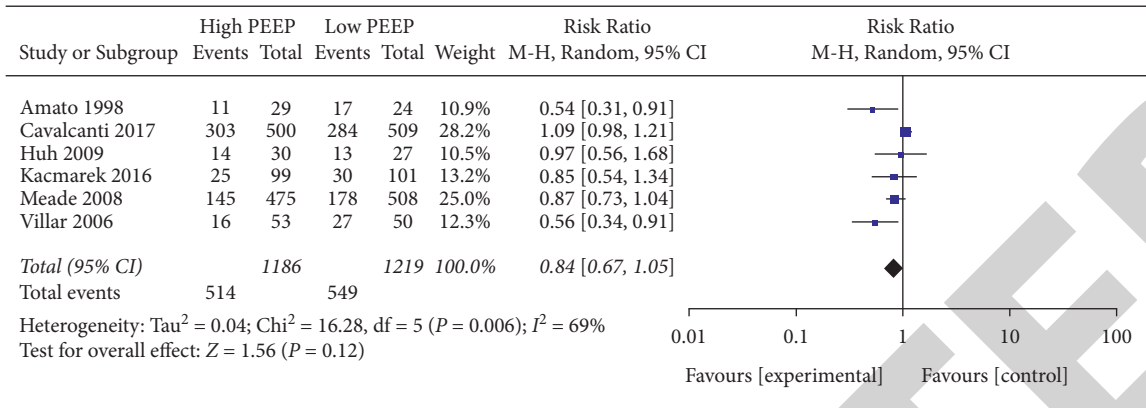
| Study or Subgroup | High PEEP Events | High PEEP Total | Low PEEP Events | Low PEEP Total | Weight | Risk Ratio M-H, Random, 95% CI |
|---|---|---|---|---|---|---|
| Amato 1998 | 11 | 29 | 17 | 24 | 10.9% | 0.54 [0.31, 0.91] |
| Cavalcanti 2017 | 303 | 500 | 284 | 509 | 28.2% | 1.09 [0.98, 1.21] |
| Huh 2009 | 14 | 30 | 13 | 27 | 10.5% | 0.97 [0.56, 1.68] |
| Kacmarek 2016 | 25 | 99 | 30 | 101 | 13.2% | 0.85 [0.54, 1.34] |
| Meade 2008 | 145 | 475 | 178 | 508 | 25.0% | 0.87 [0.73, 1.04] |
| Villar 2006 | 16 | 53 | 27 | 50 | 12.3% | 0.56 [0.34, 0.91] |
| *Total (95% CI)* | | *1186* | | *1219* | *100.0%* | *0.84 [0.67, 1.05]* |
| Total events | 514 | | 549 | | | |

Heterogeneity: Tau$^2$ = 0.04; Chi$^2$ = 16.28, df = 5 ($P$ = 0.006); $I^2$ = 69%
Test for overall effect: $Z$ = 1.56 ($P$ = 0.12)

Risk Ratio
M-H, Random, 95% CI

0.01 0.1 1 10 100

Favours [experimental] Favours [control]